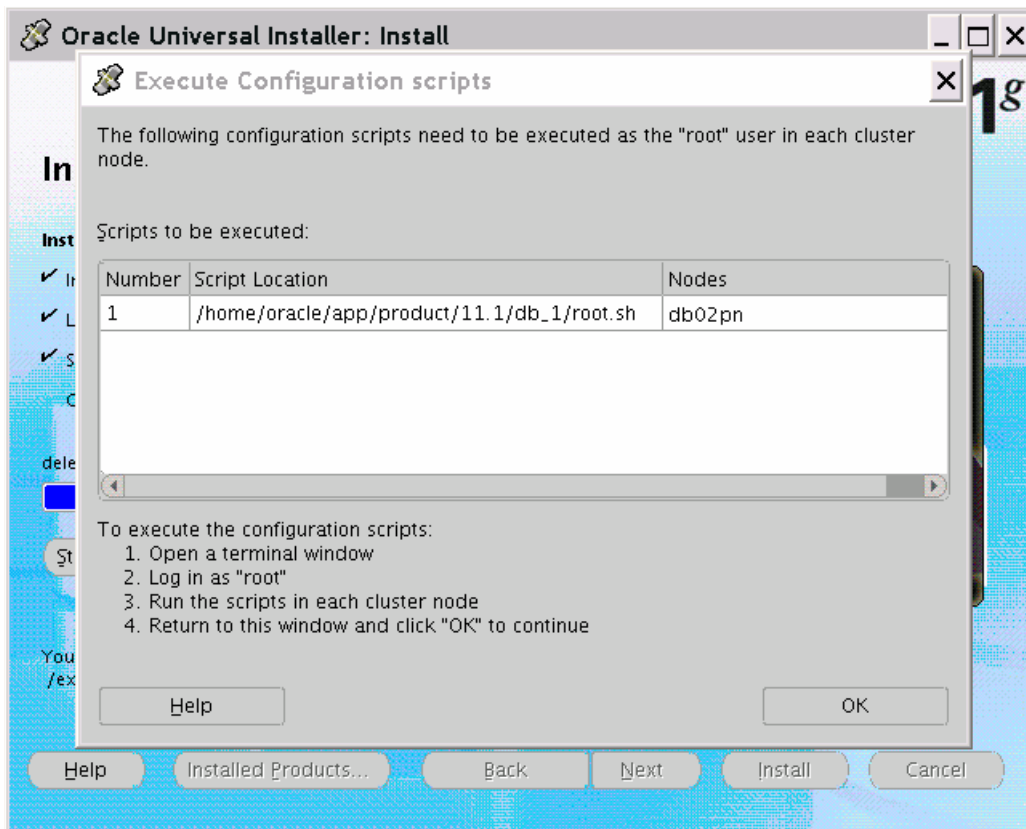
Oracle Universal Installer: Install

Execute Configuration scripts

The following configuration scripts need to be executed as the "root" user in each cluster node.

Scripts to be executed:

| Number | Script Location | Nodes |
|---|---|---|
| 1 | /home/oracle/app/product/11.1/db_1/root.sh | db02pn |

To execute the configuration scripts:
1. Open a terminal window
2. Log in as "root"
3. Run the scripts in each cluster node
4. Return to this window and click "OK" to continue

Help

OK

1g

In

Inst

I

L

S

C

dele

St

You

/ex

Help

Installed Products...

Back

Next

Install

Cancel